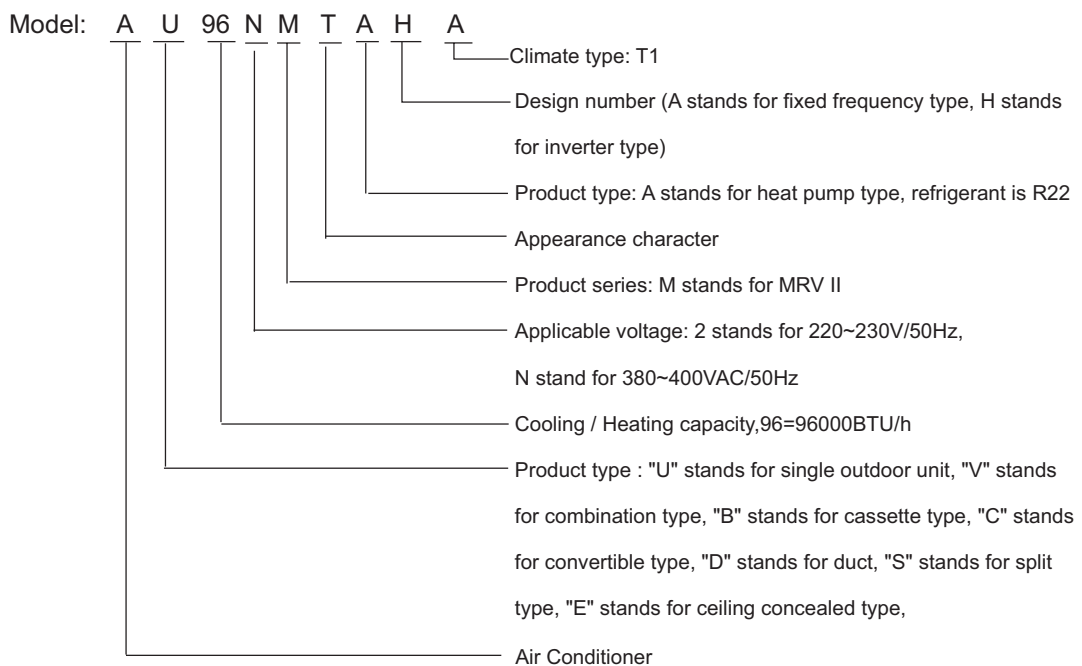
Model: A U 96 N M T A H A

Climate type: T1

Design number (A stands for fixed frequency type, H stands for inverter type)

Product type: A stands for heat pump type, refrigerant is R22

Appearance character

Product series: M stands for MRV II

Applicable voltage: 2 stands for 220~230V/50Hz, N stand for 380~400VAC/50Hz

Cooling / Heating capacity,96=96000BTU/h

Product type : "U" stands for single outdoor unit, "V" stands for combination type, "B" stands for cassette type, "C" stands for convertible type, "D" stands for duct, "S" stands for split type, "E" stands for ceiling concealed type,

Air Conditioner